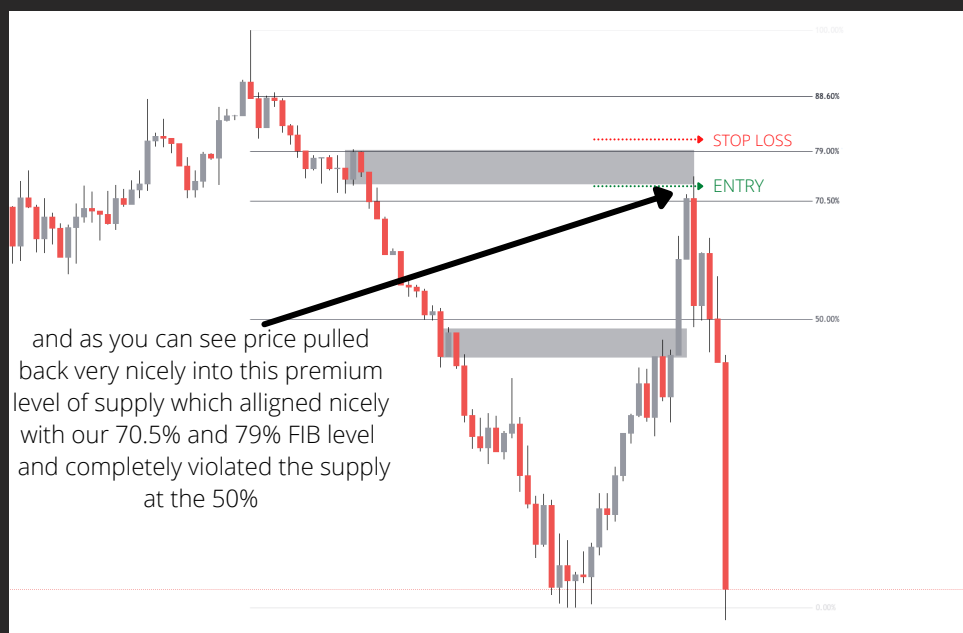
100.00%

88.60%

STOP LOSS

79.00%

ENTRY

70.50%

50.00%

and as you can see price pulled back very nicely into this premium level of supply which alligned nicely with our 70.5% and 79% FIB level and completely violated the supply at the 50%

0.00%